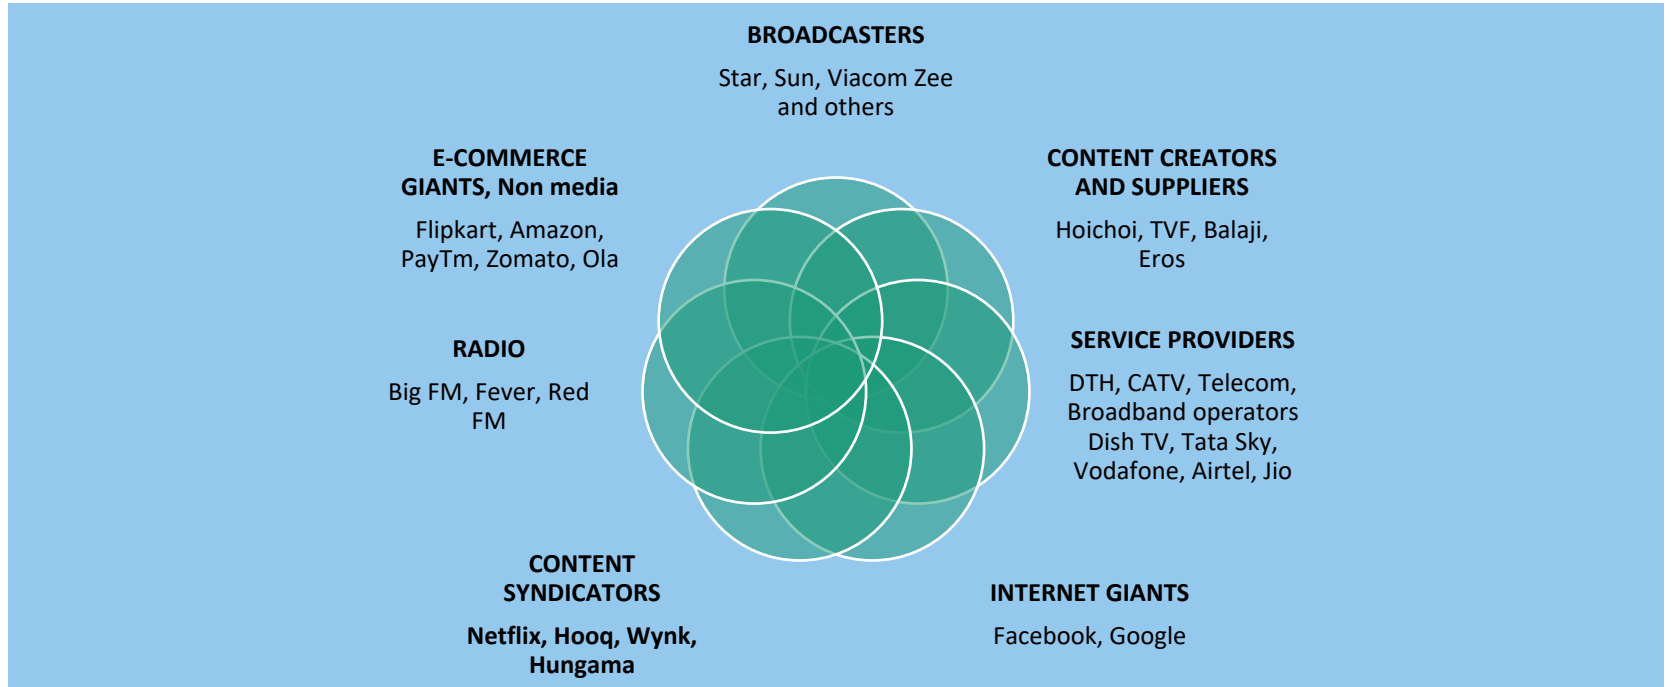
BROADCASTERS

Star, Sun, Viacom Zee and others

E-COMMERCE GIANTS, Non media

Flipkart, Amazon, PayTm, Zomato, Ola

CONTENT CREATORS AND SUPPLIERS

Hoichoi, TVF, Balaji, Eros

RADIO

Big FM, Fever, Red FM

SERVICE PROVIDERS

DTH, CATV, Telecom, Broadband operators Dish TV, Tata Sky, Vodafone, Airtel, Jio

CONTENT SYNDICATORS

Netflix, Hooq, Wynk, Hungama

INTERNET GIANTS

Facebook, Google